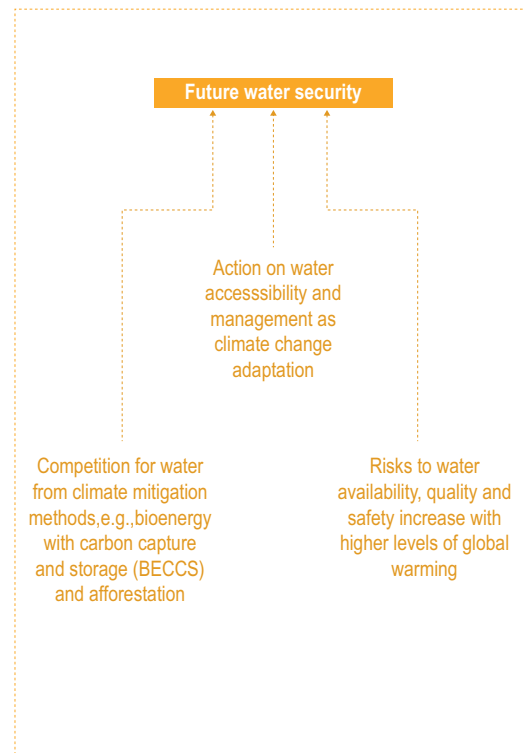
Future water security

Action on water accesssibility and management as climate change adaptation

Competition for water from climate mitigation methods,e.g.,bioenergy with carbon capture and storage (BECCS) and afforestation

Risks to water availability, quality and safety increase with higher levels of global warming